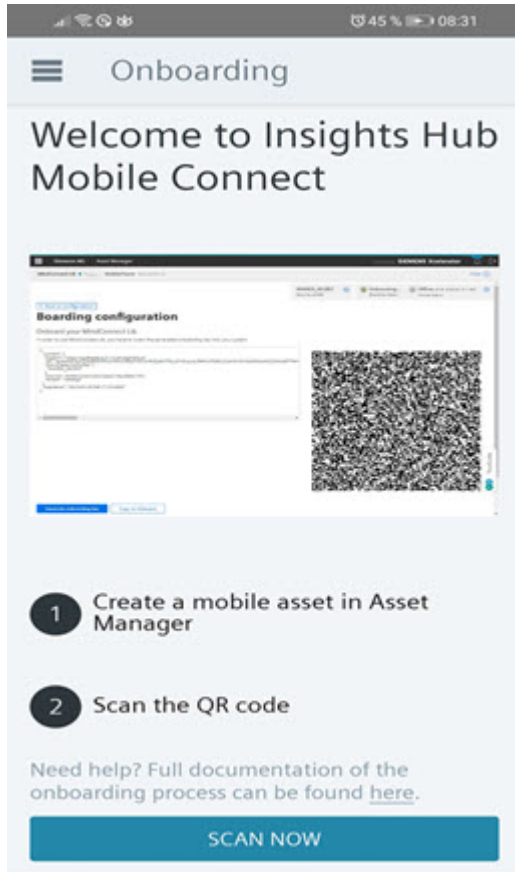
45 % 08:31

Onboarding

Welcome to Insights Hub Mobile Connect

Asset Manager

Boarding configuration

Onboard your MindConnect Lib

1 Create a mobile asset in Asset Manager

2 Scan the QR code

Need help? Full documentation of the onboarding process can be found here.

SCAN NOW